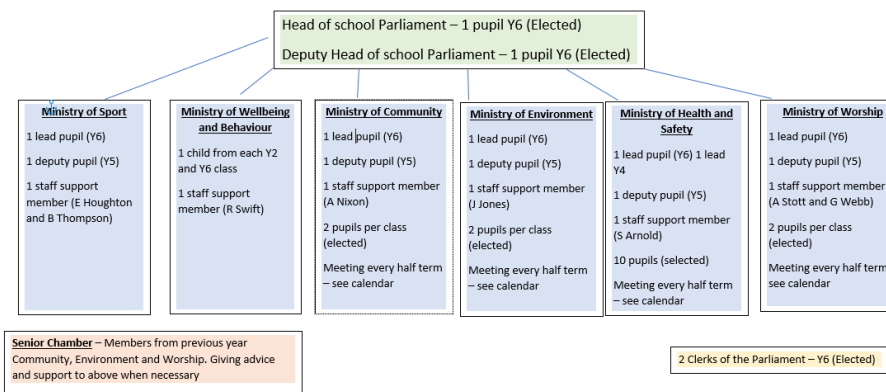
Head of school Parliament – 1 pupil Y6 (Elected)

Deputy Head of school Parliament – 1 pupil Y6 (Elected)

Ministry of Sport

1 lead pupil (Y6)

1 deputy pupil (Y5)

1 staff support member (E Houghton and B Thompson)

Ministry of Wellbeing and Behaviour

1 child from each Y2 and Y6 class

1 staff support member (R Swift)

Ministry of Community

1 lead pupil (Y6)

1 deputy pupil (Y5)

1 staff support member (A Nixon)

2 pupils per class (elected)

Meeting every half term – see calendar

Ministry of Environment

1 lead pupil (Y6)

1 deputy pupil (Y5)

1 staff support member (J Jones)

2 pupils per class (elected)

Meeting every half term – see calendar

Ministry of Health and Safety

1 lead pupil (Y6) 1 lead Y4

1 deputy pupil (Y5)

1 staff support member (S Arnold)

10 pupils (selected)

Meeting every half term – see calendar

Ministry of Worship

1 lead pupil (Y6)

1 deputy pupil (Y5)

1 staff support member (A Stott and G Webb)

2 pupils per class (elected)

Meeting every half term see calendar

Senior Chamber – Members from previous year Community, Environment and Worship. Giving advice and support to above when necessary

2 Clerks of the Parliament – Y6 (Elected)